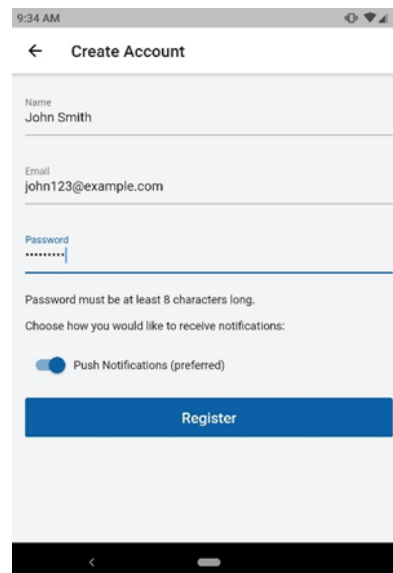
9:34 AM

Create Account

Name
John Smith

Email
john123@example.com

Password
•••••••••

Password must be at least 8 characters long.

Choose how you would like to receive notifications:

Push Notifications (preferred)

Register